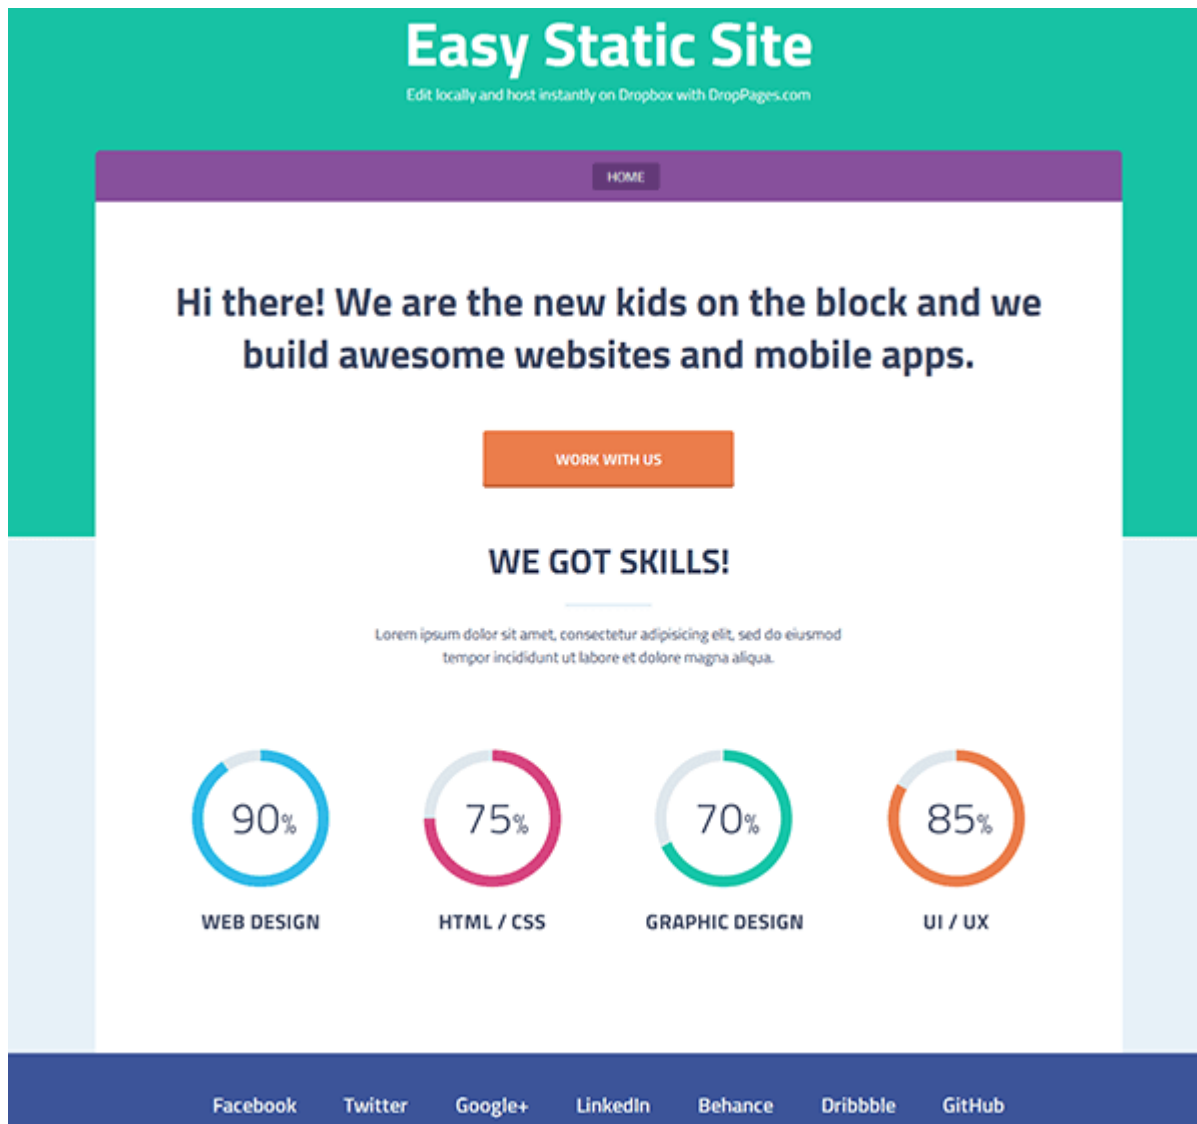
Easy Static Site

Edit locally and host instantly on Dropbox with DropPages.com

HOME

Hi there! We are the new kids on the block and we build awesome websites and mobile apps.

WORK WITH US

WE GOT SKILLS!

Lorem ipsum dolor sit amet, consectetur adipisicing elit, sed do eiusmod tempor incididunt ut labore et dolore magna aliqua.

90%

WEB DESIGN

75%

HTML / CSS

70%

GRAPHIC DESIGN

85%

UI / UX

Facebook Twitter Google+ LinkedIn Behance Dribbble GitHub